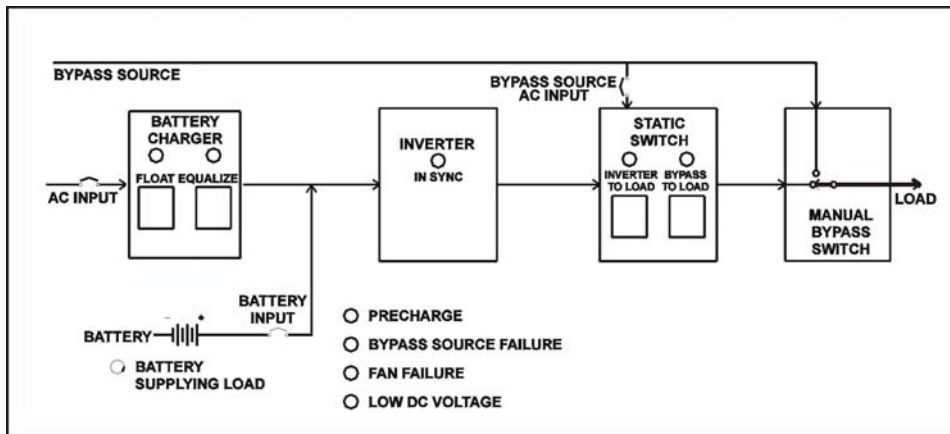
BYPASS SOURCE

BYPASS SOURCE AC INPUT

BATTERY CHARGER

FLOAT EQUALIZE

AC INPUT

INVERTER

IN SYNC

STATIC SWITCH

INVERTER TO LOAD

BYPASS TO LOAD

MANUAL BYPASS SWITCH

LOAD

BATTERY INPUT

- +

BATTERY

BATTERY SUPPLYING LOAD

PRECHARGE

BYPASS SOURCE FAILURE

FAN FAILURE

LOW DC VOLTAGE